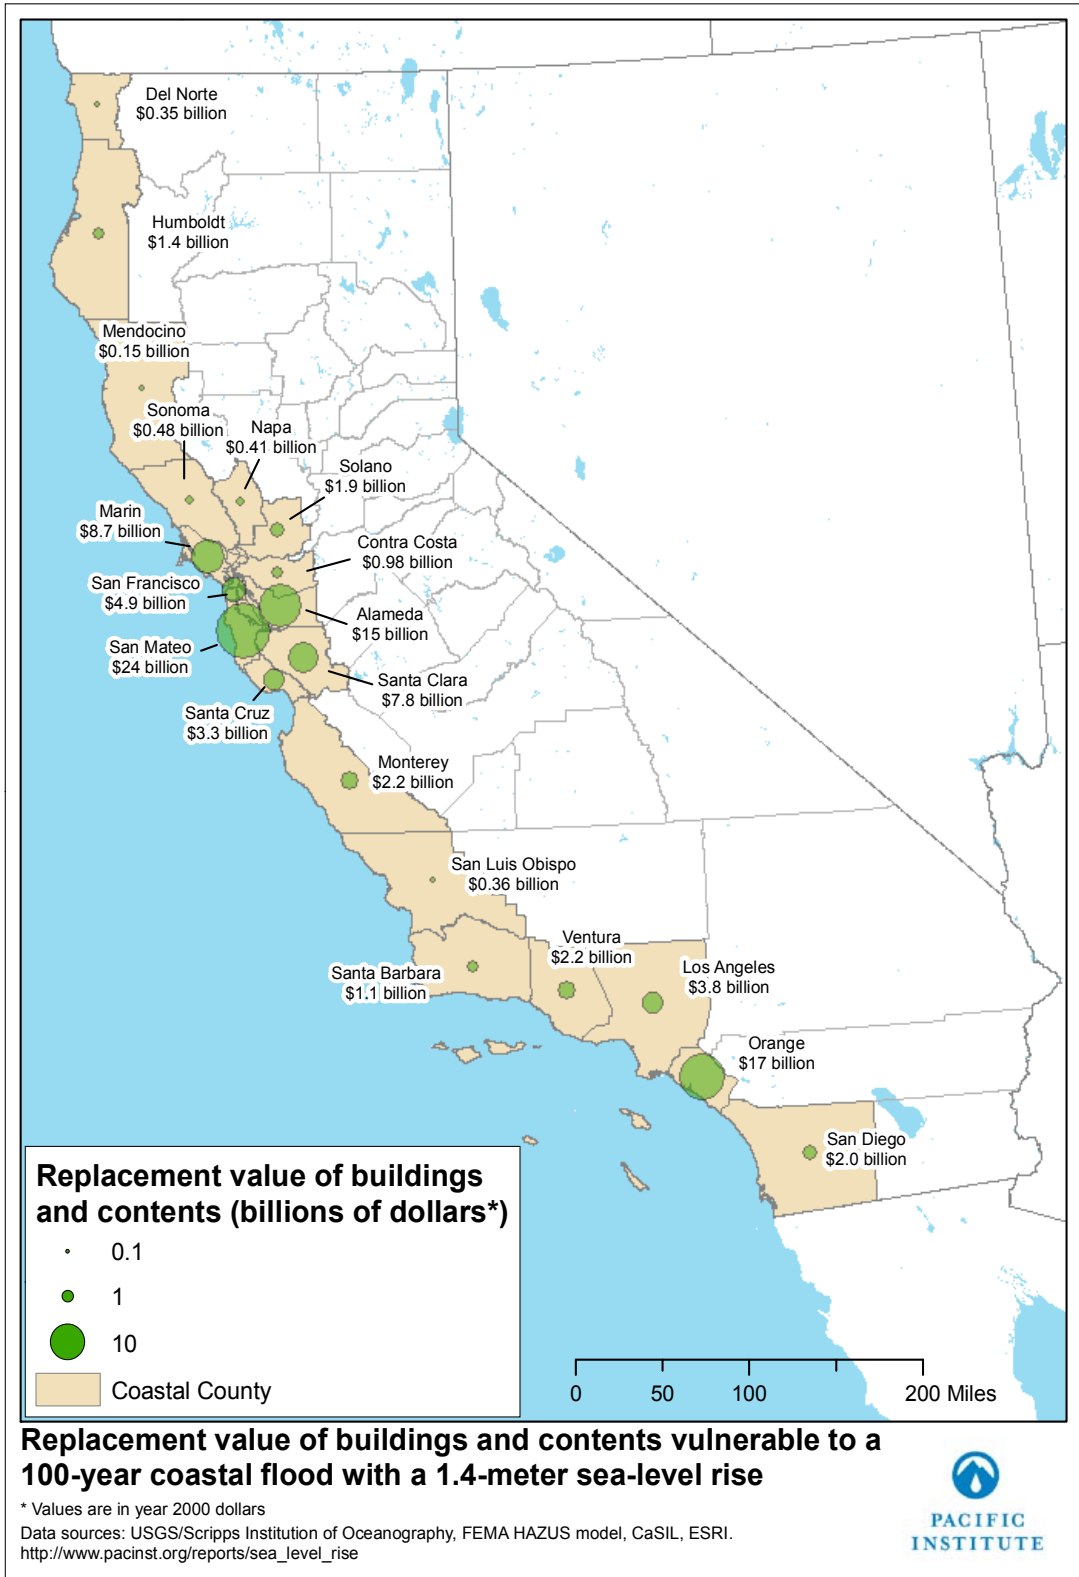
Del Norte
$0.35 billion

Humboldt
$1.4 billion

Mendocino
$0.15 billion

Sonoma
$0.48 billion

Napa
$0.41 billion

Solano
$1.9 billion

Marin
$8.7 billion

Contra Costa
$0.98 billion

San Francisco
$4.9 billion

Alameda
$15 billion

San Mateo
$24 billion

Santa Clara
$7.8 billion

Santa Cruz
$3.3 billion

Monterey
$2.2 billion

San Luis Obispo
$0.36 billion

Ventura
$2.2 billion

Santa Barbara
$1.1 billion

Los Angeles
$3.8 billion

Orange
$17 billion

San Diego
$2.0 billion

Replacement value of buildings and contents (billions of dollars*)

0.1

1

10

Coastal County

0 50 100 200 Miles

Replacement value of buildings and contents vulnerable to a 100-year coastal flood with a 1.4-meter sea-level rise

* Values are in year 2000 dollars

Data sources: USGS/Scripps Institution of Oceanography, FEMA HAZUS model, CaSIL, ESRI.
http://www.pacinst.org/reports/sea_level_rise

PACIFIC INSTITUTE